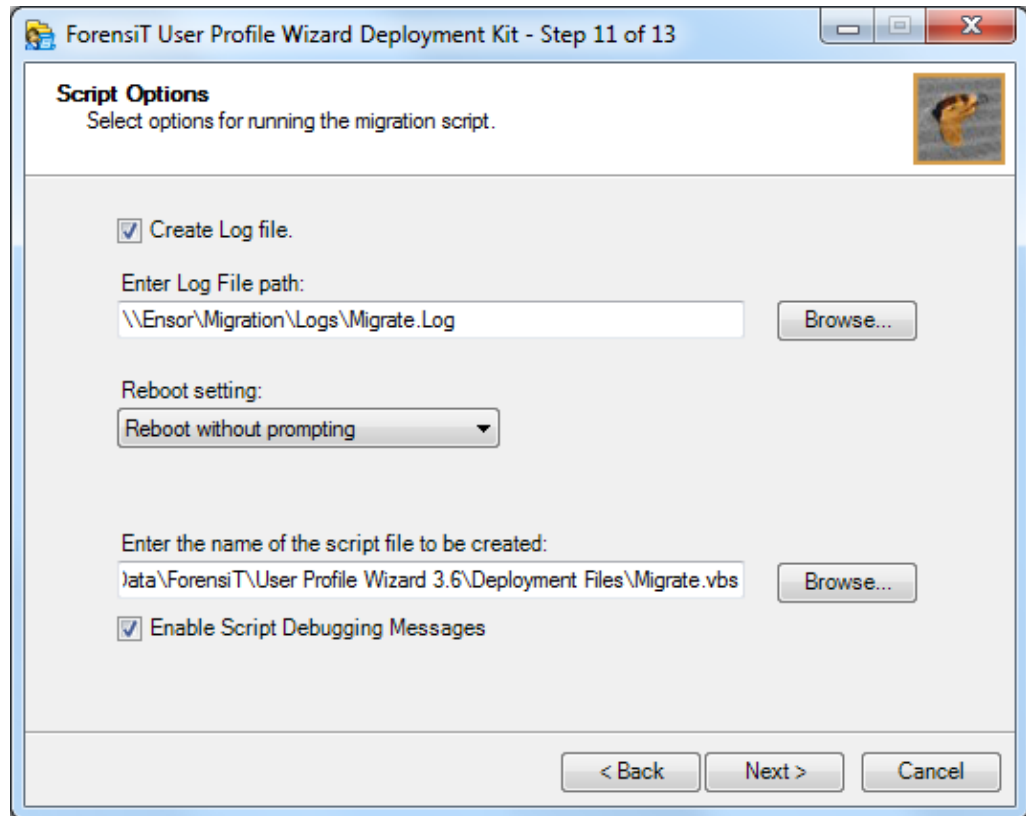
ForensiT User Profile Wizard Deployment Kit - Step 11 of 13

Script Options
Select options for running the migration script.

Create Log file.

Enter Log File path:

\\Ensor\Migration\Logs\Migrate.Log

Browse...

Reboot setting:

Reboot without prompting

Enter the name of the script file to be created:

)ata\ForensiT\User Profile Wizard 3.6\Deployment Files\Migrate.vbs

Browse...

Enable Script Debugging Messages

< Back

Next >

Cancel